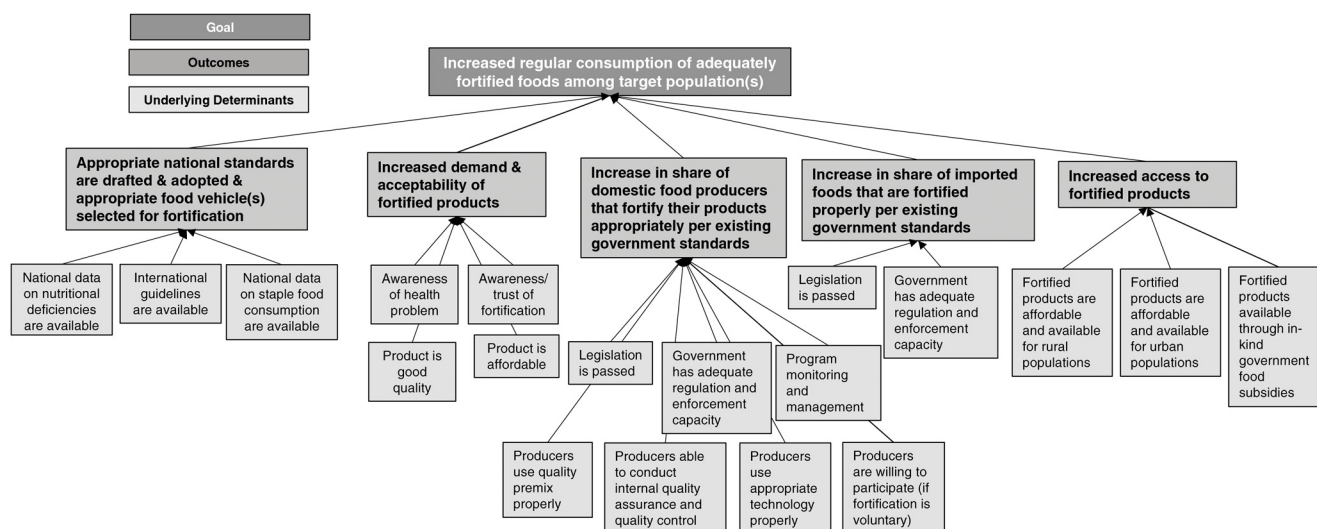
Goal

Outcomes

Underlying Determinants

Increased regular consumption of adequately fortified foods among target population(s)

Appropriate national standards are drafted & adopted & appropriate food vehicle(s) selected for fortification

National data on nutritional deficiencies are available

International guidelines are available

National data on staple food consumption are available

Increased demand & acceptability of fortified products

Awareness of health problem

Awareness/ trust of fortification

Product is good quality

Product is affordable

Increase in share of domestic food producers that fortify their products appropriately per existing government standards

Legislation is passed

Government has adequate regulation and enforcement capacity

Program monitoring and management

Producers use quality premix properly

Producers able to conduct internal quality assurance and quality control

Producers use appropriate technology properly

Producers are willing to participate (if fortification is voluntary)

Increase in share of imported foods that are fortified properly per existing government standards

Legislation is passed

Government has adequate regulation and enforcement capacity

Increased access to fortified products

Fortified products are affordable and available for rural populations

Fortified products are affordable and available for urban populations

Fortified products available through in-kind government food subsidies